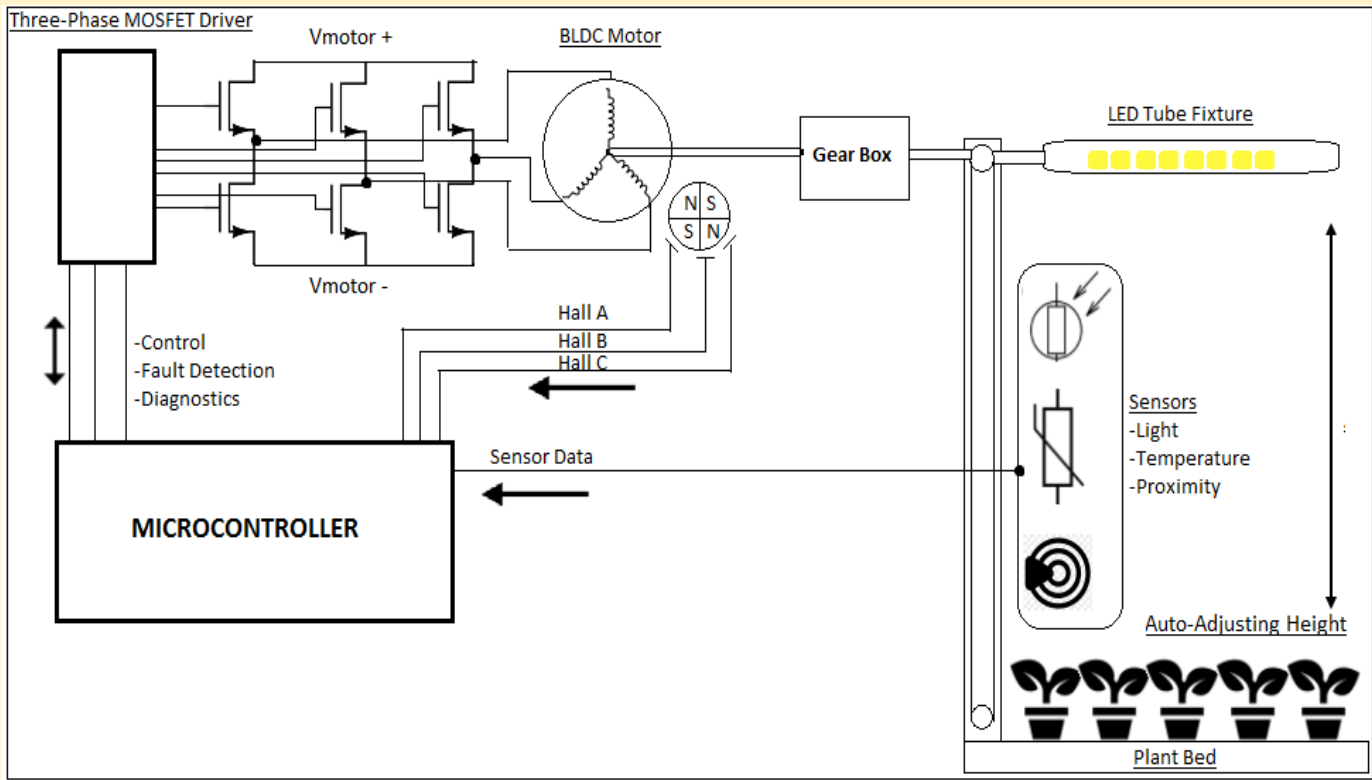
Three-Phase MOSFET Driver

Vmotor +

BLDC Motor

Gear Box

LED Tube Fixture

N S
S N

Vmotor -

Hall A
Hall B
Hall C

-Control
-Fault Detection
-Diagnostics

Sensors
-Light
-Temperature
-Proximity

Sensor Data

MICROCONTROLLER

Auto-Adjusting Height

Plant Bed